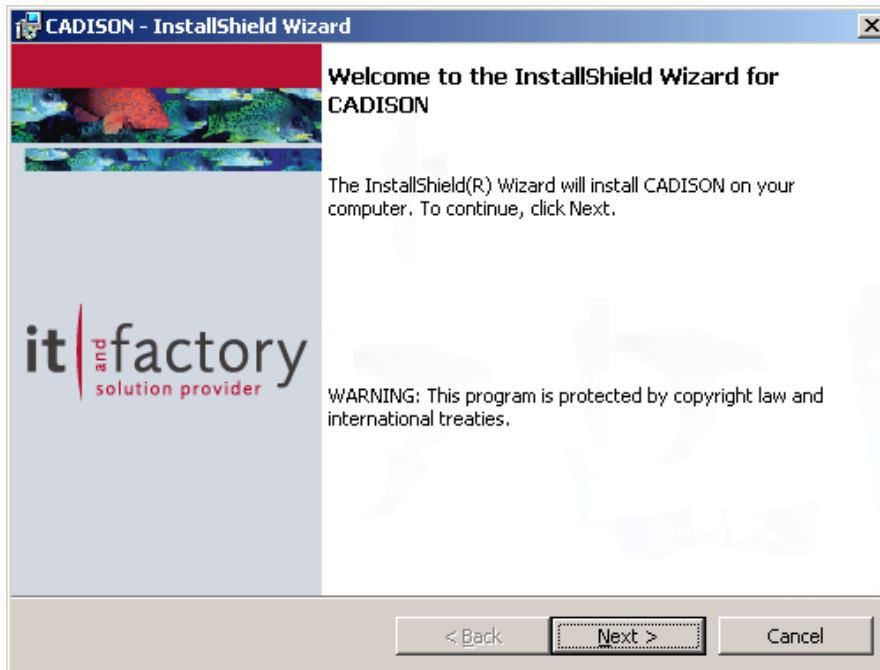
CADISON - InstallShield Wizard

it and factory
solution provider

Welcome to the InstallShield Wizard for CADISON

The InstallShield(R) Wizard will install CADISON on your computer. To continue, click Next.

WARNING: This program is protected by copyright law and international treaties.

< Back
Next >
Cancel